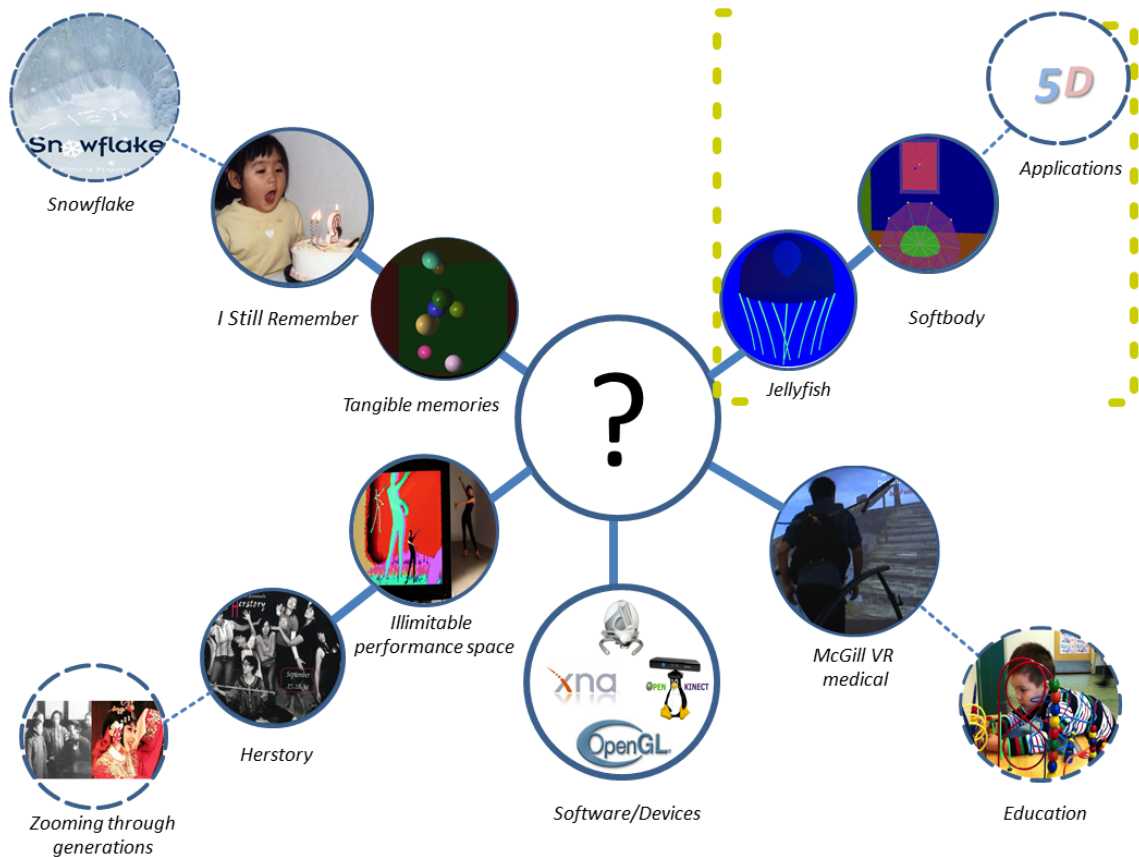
Snowflake

Snowflake

I Still Remember

Tangible memories

?

5D

Applications

Softbody

Jellyfish

Illimitable performance space

Herstory

Herstory

September

Zooming through generations

xna

OPEN KINECT

OpenGL

Software/Devices

McGill VR medical

Education